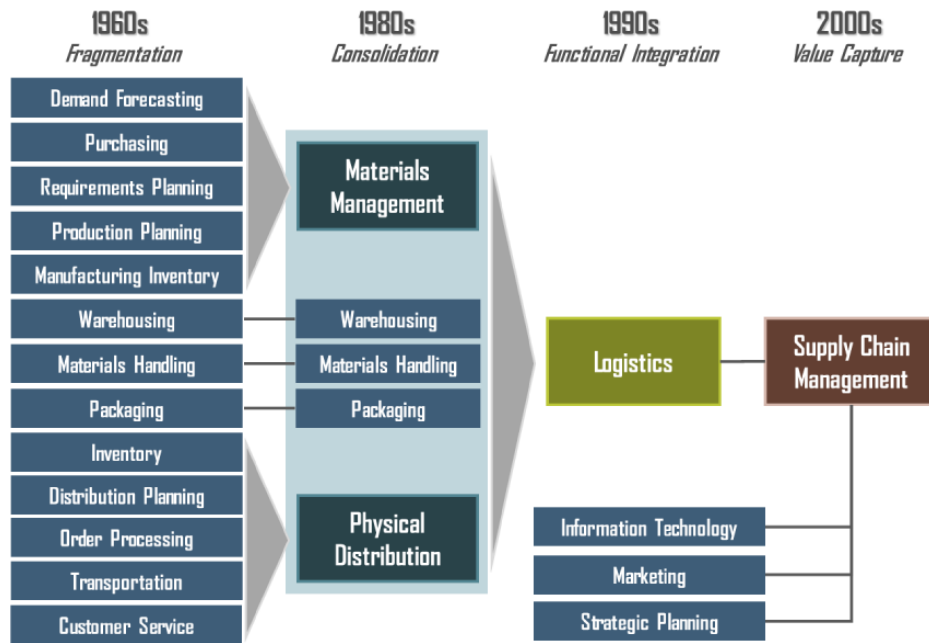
1960s
Fragmentation

1980s
Consolidation

1990s
Functional Integration

2000s
Value Capture

Demand Forecasting
Purchasing
Requirements Planning
Production Planning
Manufacturing Inventory
Warehousing
Materials Handling
Packaging
Inventory
Distribution Planning
Order Processing
Transportation
Customer Service

Materials Management
Warehousing
Materials Handling
Packaging
Physical Distribution

Logistics

Supply Chain Management

Information Technology
Marketing
Strategic Planning